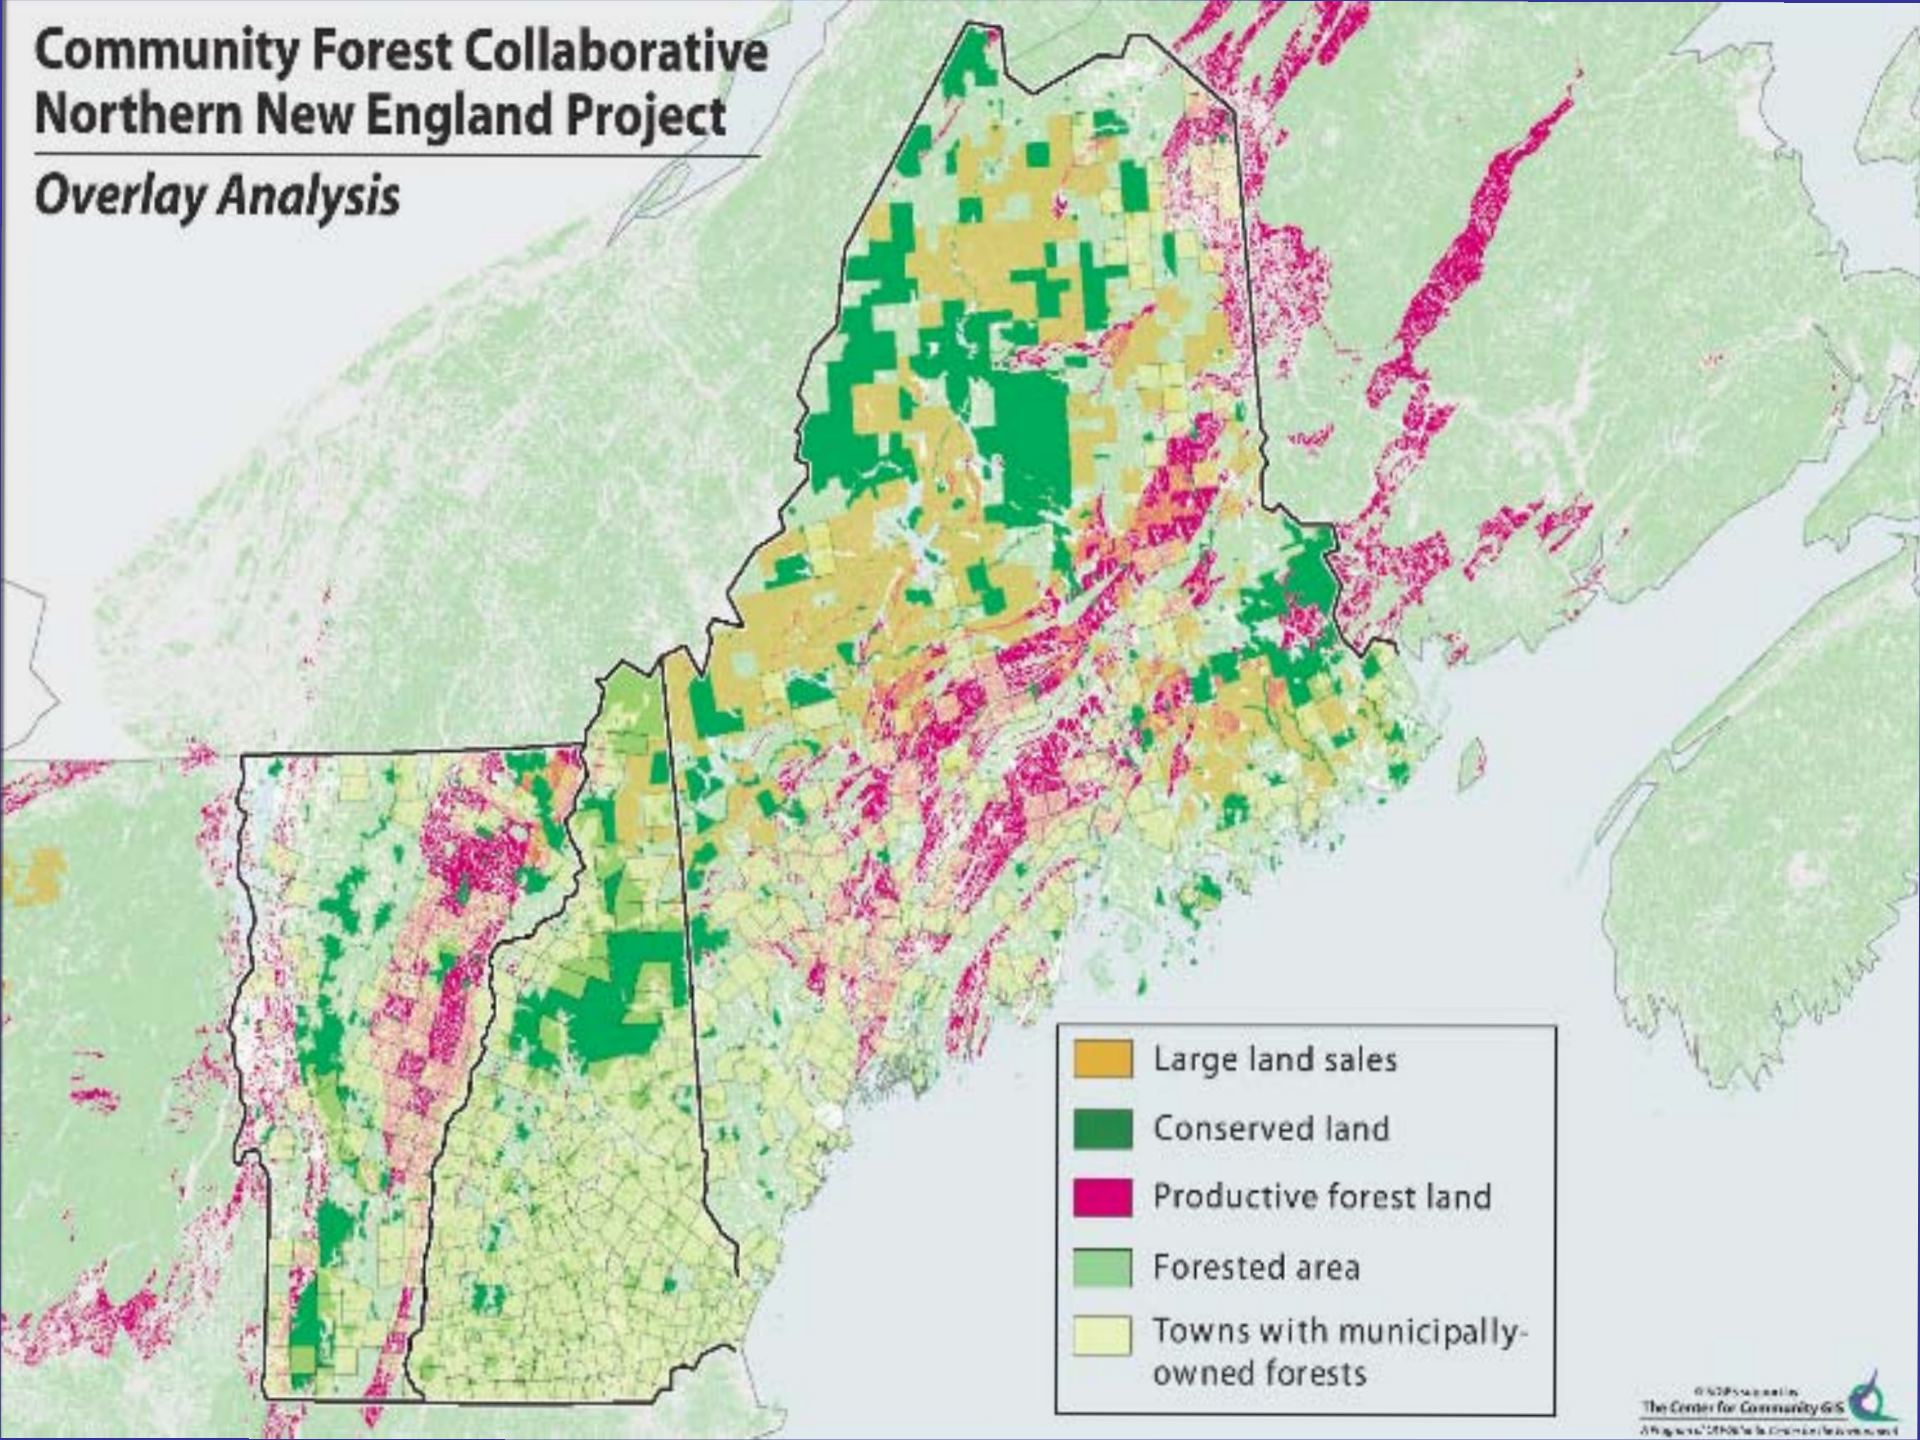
Community Forest Collaborative
Northern New England Project

Overlay Analysis

Large land sales
Conserved land
Productive forest land
Forested area
Towns with municipally-owned forests

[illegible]
The Center for Community GIS
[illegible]